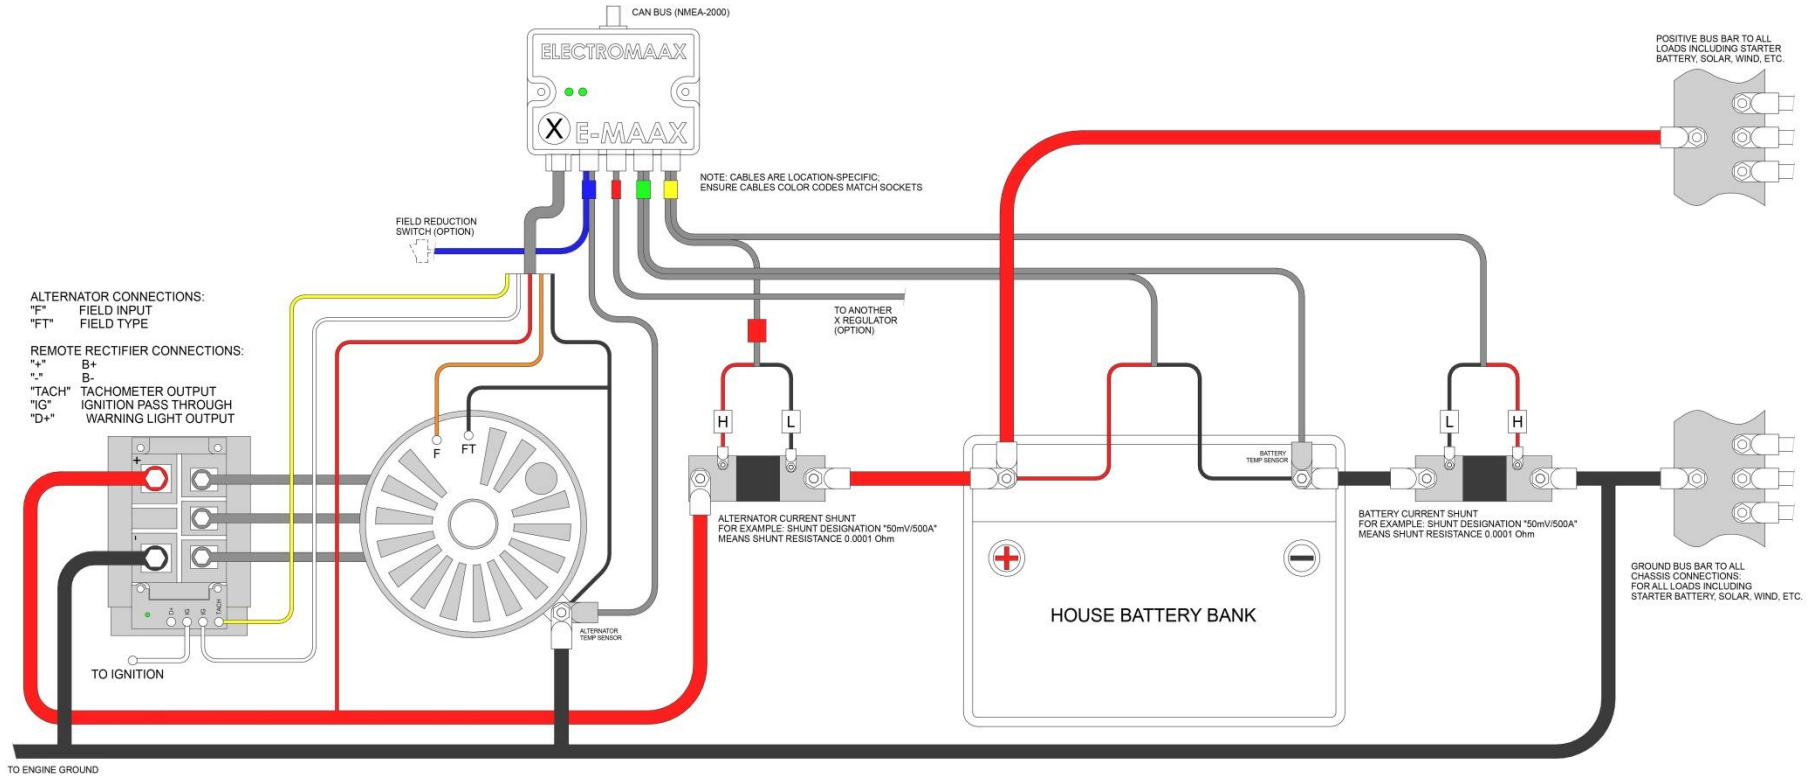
CAN BUS (NMEA-2000)

ELECTROMAAX

X E-MAAX

POSITIVE BUS BAR TO ALL LOADS INCLUDING STARTER BATTERY, SOLAR, WIND, ETC.

NOTE: CABLES ARE LOCATION-SPECIFIC; ENSURE CABLES COLOR CODES MATCH SOCKETS

FIELD REDUCTION SWITCH (OPTION)

ALTERNATOR CONNECTIONS:
"F" FIELD INPUT
"FT" FIELD TYPE

REMOTE RECTIFIER CONNECTIONS:
"+" B+
"-" B-
"TACH" TACHOMETER OUTPUT
"IG" IGNITION PASS THROUGH
"D+" WARNING LIGHT OUTPUT

TO ANOTHER X REGULATOR (OPTION)

H L

L H

F FT

+

-

D+ IG IG TACH

BATTERY TEMP SENSOR

ALTERNATOR CURRENT SHUNT
FOR EXAMPLE: SHUNT DESIGNATION "50mV/500A" MEANS SHUNT RESISTANCE 0.0001 Ohm

BATTERY CURRENT SHUNT
FOR EXAMPLE: SHUNT DESIGNATION "50mV/500A" MEANS SHUNT RESISTANCE 0.0001 Ohm

GROUND BUS BAR TO ALL CHASSIS CONNECTIONS: FOR ALL LOADS INCLUDING STARTER BATTERY, SOLAR, WIND, ETC.

ALTERNATOR TEMP SENSOR

HOUSE BATTERY BANK

TO IGNITION

TO ENGINE GROUND